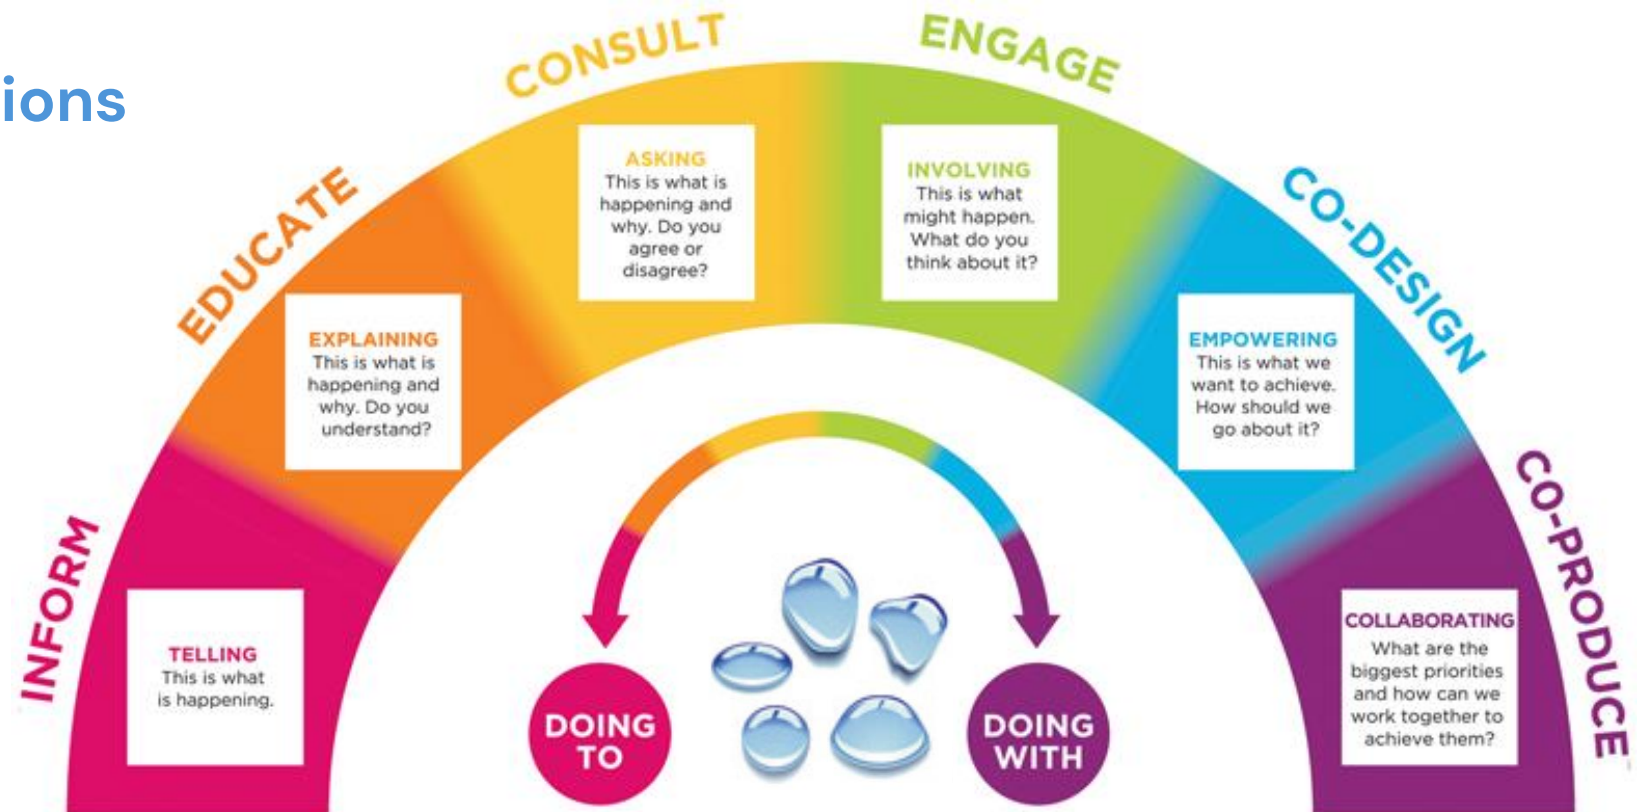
ions

INFORM

TELLING
This is what is happening.

EDUCATE

EXPLAINING
This is what is happening and why. Do you understand?

CONSULT

ASKING
This is what is happening and why. Do you agree or disagree?

ENGAGE

INVOLVING
This is what might happen. What do you think about it?

CO-DESIGN

EMPOWERING
This is what we want to achieve. How should we go about it?

CO-PRODUCE

COLLABORATING
What are the biggest priorities and how can we work together to achieve them?

DOING TO

DOING WITH